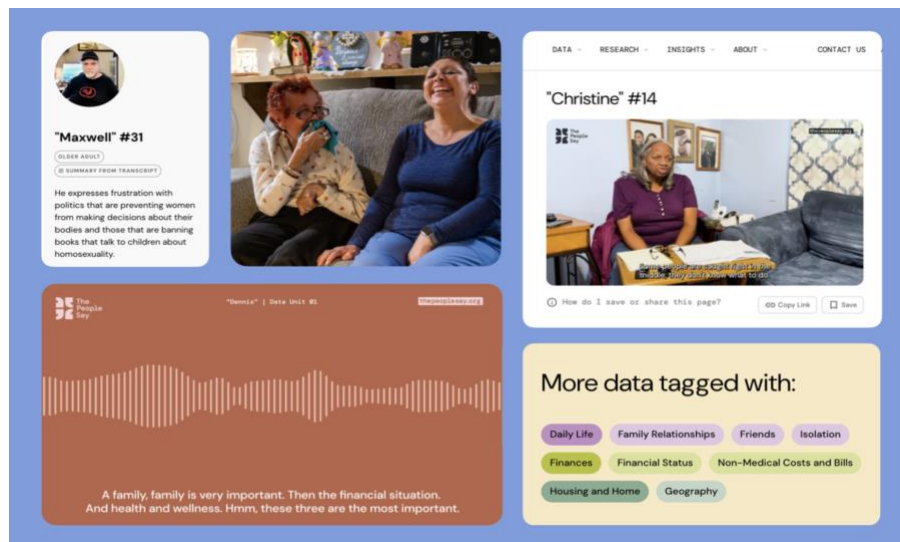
"Maxwell" #31

OLDER ADULT

SUMMARY FROM TRANSCRIPT

He expresses frustration with politics that are preventing women from making decisions about their bodies and those that are banning books that talk to children about homosexuality.

DATA RESEARCH INSIGHTS ABOUT CONTACT US

"Christine" #14

The People Say

thepeoplesay.org

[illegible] don't know what to do

How do I save or share this page?

Copy Link

Save

The People Say

"Dennis" | Data Unit 01

thepeoplesay.org

A family, family is very important. Then the financial situation. And health and wellness. Hmm, these three are the most important.

More data tagged with:

Daily Life

Family Relationships

Friends

Isolation

Finances

Financial Status

Non-Medical Costs and Bills

Housing and Home

Geography